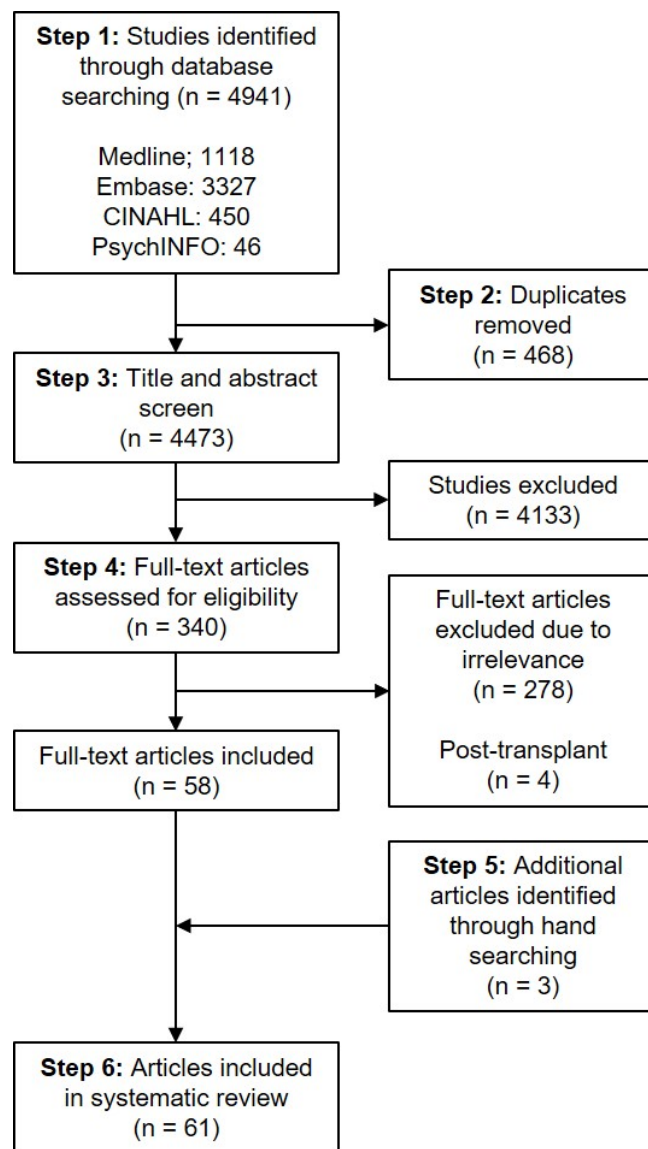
**Step 1:** Studies identified through database searching (n = 4941)

Medline; 1118
Embase: 3327
CINAHL: 450
PsychINFO: 46

**Step 2:** Duplicates removed (n = 468)

**Step 3:** Title and abstract screen (n = 4473)

Studies excluded (n = 4133)

**Step 4:** Full-text articles assessed for eligibility (n = 340)

Full-text articles excluded due to irrelevance (n = 278)

Post-transplant (n = 4)

Full-text articles included (n = 58)

**Step 5:** Additional articles identified through hand searching (n = 3)

**Step 6:** Articles included in systematic review (n = 61)